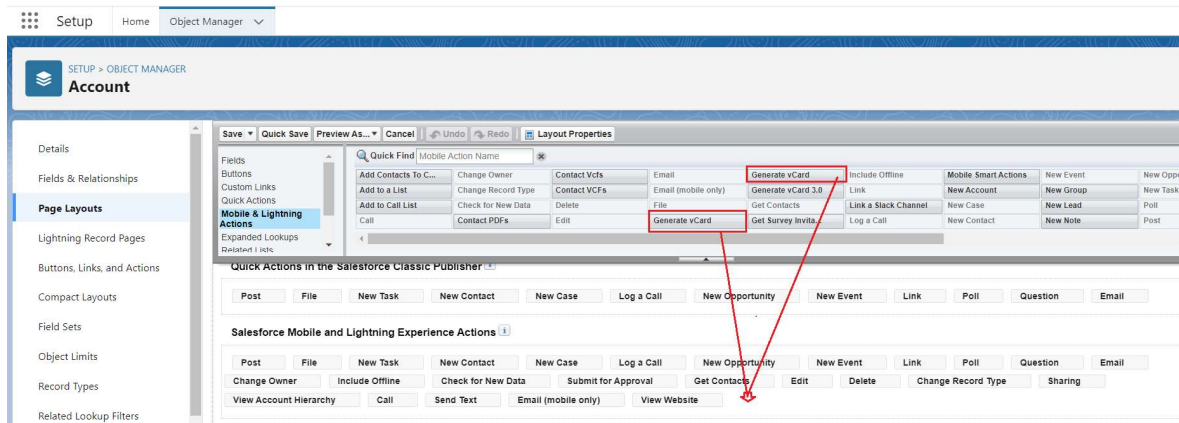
Setup Home Object Manager

SETUP > OBJECT MANAGER
Account

Details
Fields & Relationships
Page Layouts
Lightning Record Pages
Buttons, Links, and Actions
Compact Layouts
Field Sets
Object Limits
Record Types
Related Lookup Filters

Save ▾ Quick Save Preview As... ▾ Cancel Undo Redo Layout Properties

Fields
Buttons
Custom Links
Quick Actions
Mobile & Lightning Actions
Expanded Lookups
Related Lists

Quick Find Mobile Action Name

| Add Contacts To C... | Change Owner | Contact Vcfs | Email | Generate vCard | Include Offline | Mobile Smart Actions | New Event | New Oppo |
|---|---|---|---|---|---|---|---|---|
| Add to a List | Change Record Type | Contact VCFs | Email (mobile only) | Generate vCard 3.0 | Link | New Account | New Group | New Task |
| Add to Call List | Check for New Data | Delete | File | Get Contacts | Link a Slack Channel | New Case | New Lead | Poll |
| Call | Contact PDFs | Edit | Generate vCard | Get Survey Invita... | Log a Call | New Contact | New Note | Post |

Quick Actions in the Salesforce Classic Publisher

Post File New Task New Contact New Case Log a Call New Opportunity New Event Link Poll Question Email

Salesforce Mobile and Lightning Experience Actions

Post File New Task New Contact New Case Log a Call New Opportunity New Event Link Poll Question Email
Change Owner Include Offline Check for New Data Submit for Approval Get Contacts Edit Delete Change Record Type Sharing
View Account Hierarchy Call Send Text Email (mobile only) View Website